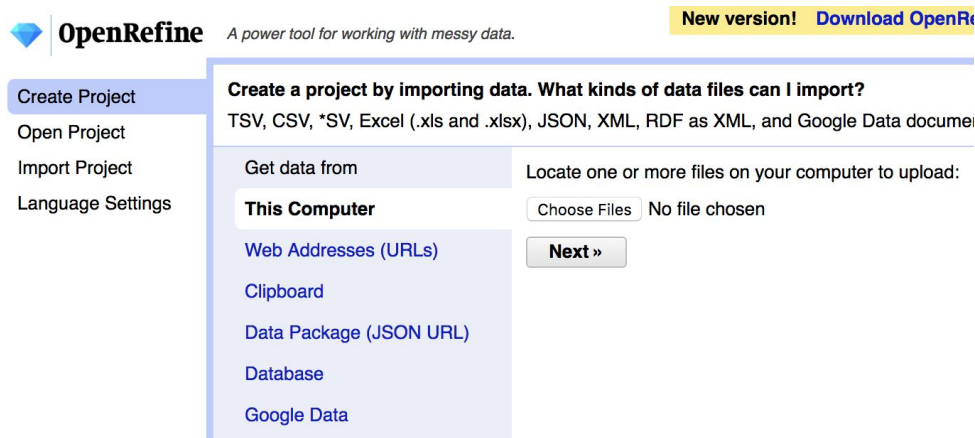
OpenRefine A power tool for working with messy data.

New version! Download OpenRe

Create Project
Open Project
Import Project
Language Settings

Create a project by importing data. What kinds of data files can I import?
TSV, CSV, *SV, Excel (.xls and .xlsx), JSON, XML, RDF as XML, and Google Data documer

Get data from
This Computer
Web Addresses (URLs)
Clipboard
Data Package (JSON URL)
Database
Google Data

Locate one or more files on your computer to upload:
Choose Files No file chosen
Next »